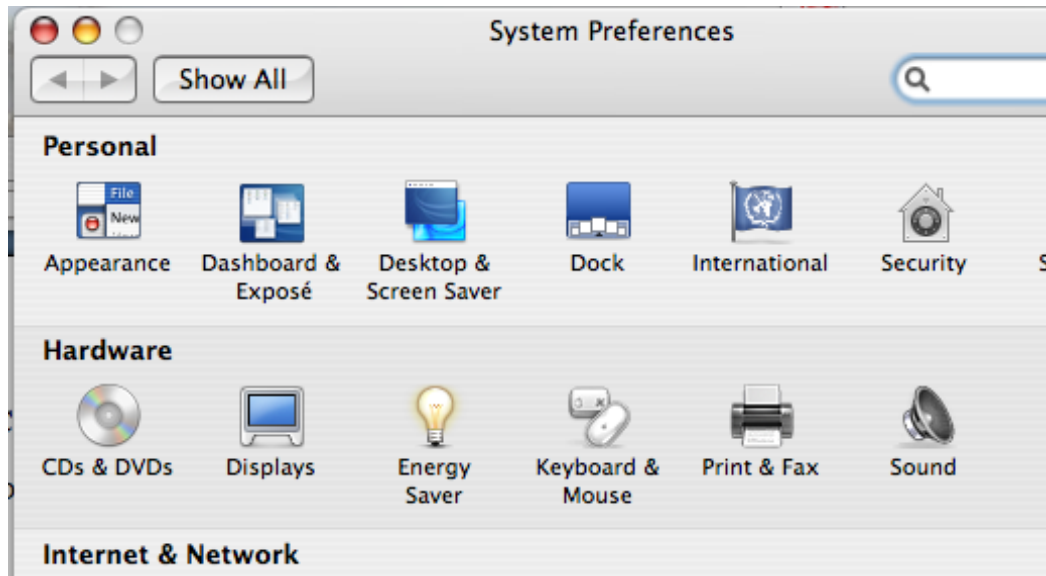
System Preferences

Show All

Personal

File
New

Appearance

Dashboard & Exposé

Desktop & Screen Saver

Dock

International

Security

Hardware

CDs & DVDs

Displays

Energy Saver

Keyboard & Mouse

Print & Fax

Sound

Internet & Network